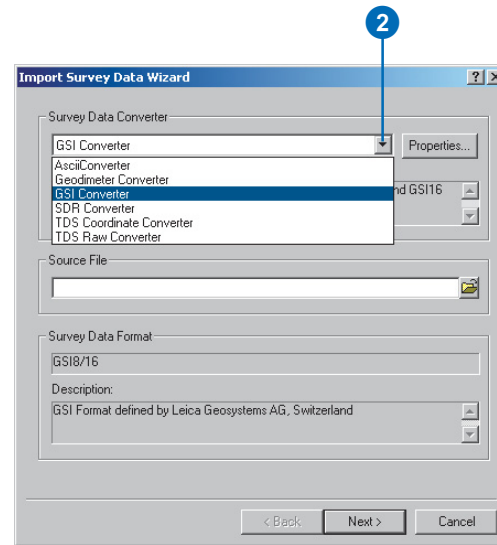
2

Import Survey Data Wizard

?

X

Survey Data Converter

GSI Converter

Properties...

AsciiConverter
Geodimeter Converter
GSI Converter
SDR Converter
TDS Coordinate Converter
TDS Raw Converter

nd GSI16

Source File

Survey Data Format

GSI8/16

Description:

GSI Format defined by Leica Geosystems AG, Switzerland

< Back

Next >

Cancel